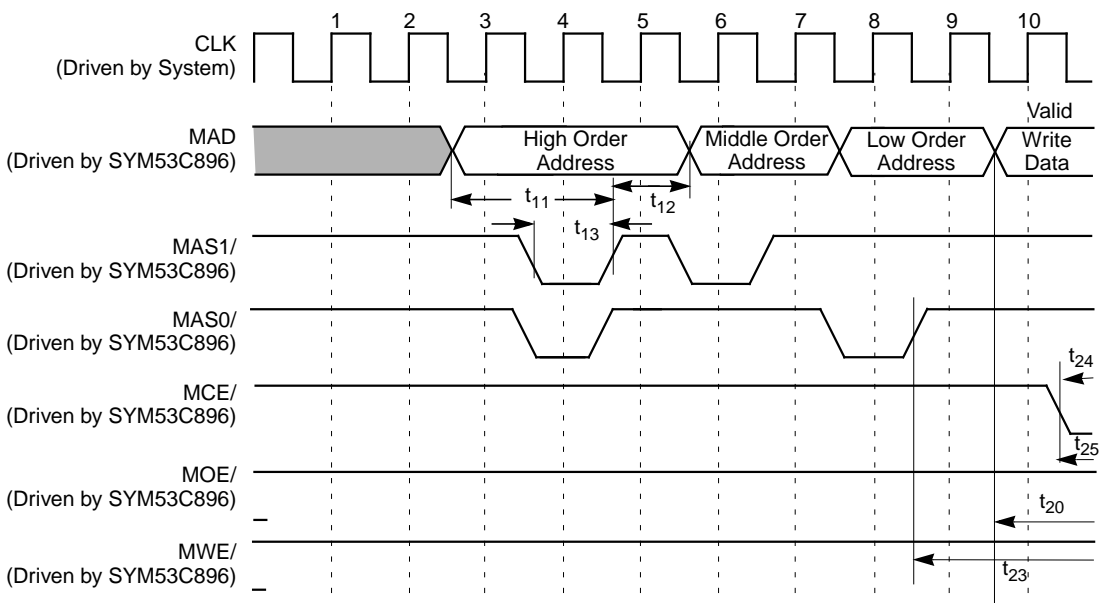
1 2 3 4 5 6 7 8 9 10

CLK
(Driven by System)

MAD
(Driven by SYM53C896)

High Order Address

Middle Order Address

Low Order Address

Valid Write Data

$t_{11}$

$t_{12}$

$t_{13}$

MAS1/
(Driven by SYM53C896)

MAS0/
(Driven by SYM53C896)

$t_{24}$

MCE/
(Driven by SYM53C896)

$t_{25}$

MOE/
(Driven by SYM53C896)

$t_{20}$

MWE/
(Driven by SYM53C896)

$t_{23}$